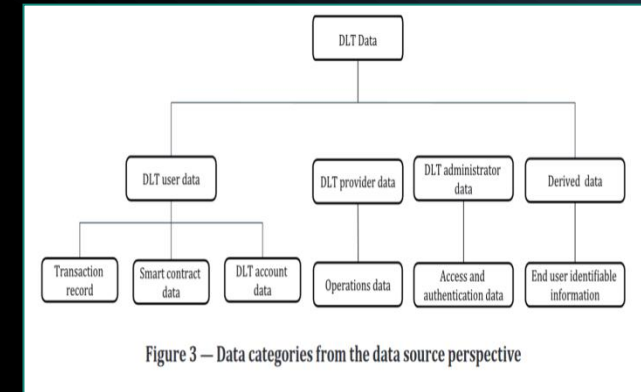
DLT Data

DLT user data

DLT provider data

DLT administrator data

Derived data

Transaction record

Smart contract data

DLT account data

Operations data

Access and authentication data

End user identifiable information

Figure 3 — Data categories from the data source perspective